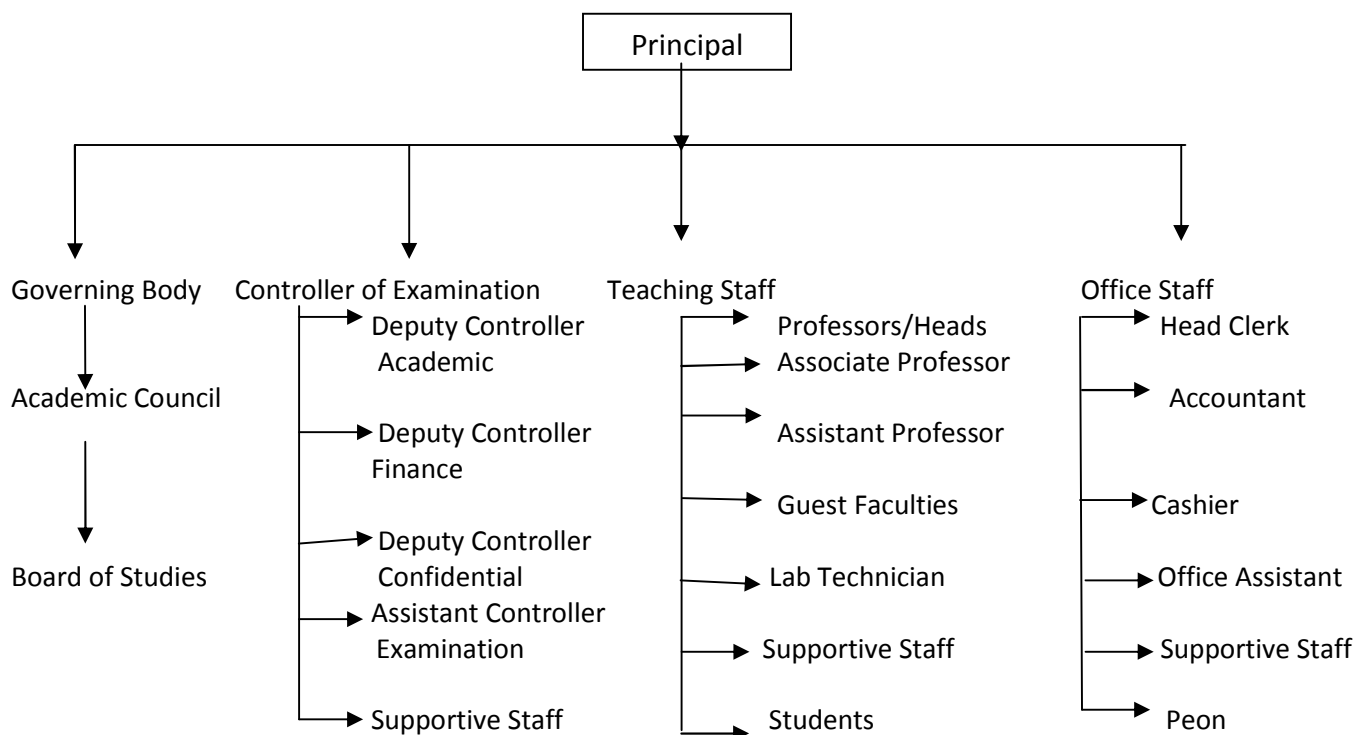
Principal

Governing Body

Academic Council

Board of Studies

Controller of Examination

Deputy Controller Academic

Deputy Controller Finance

Deputy Controller Confidential

Assistant Controller Examination

Supportive Staff

Teaching Staff

Professors/Heads

Associate Professor

Assistant Professor

Guest Faculties

Lab Technician

Supportive Staff

Students

Office Staff

Head Clerk

Accountant

Cashier

Office Assistant

Supportive Staff

Peon